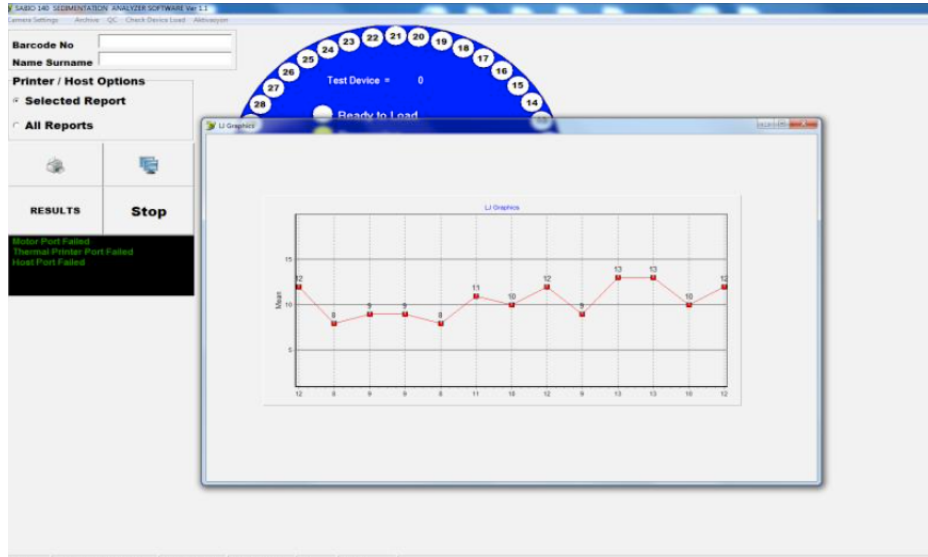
SABIO 140 SEDIMENTATION ANALYZER SOFTWARE Ver 1.1

Camera Settings Archive QC Check Device Load Aktivasyon

Barcode No

Name Surname

Printer / Host Options

Selected Report

All Reports

RESULTS

Stop

Motor Port Failed
Thermal Printer Port Failed
Host Port Failed

23 22 21 20 19 18 17 16 15 14 24 25 26 27 28

Test Device = 0

Ready to Load

LJ Graphics

LJ Graphics

15

10

5

Mean

12 8 9 9 8 11 10 12 9 13 13 10 12

12 8 9 9 8 11 10 12 9 13 13 10 12